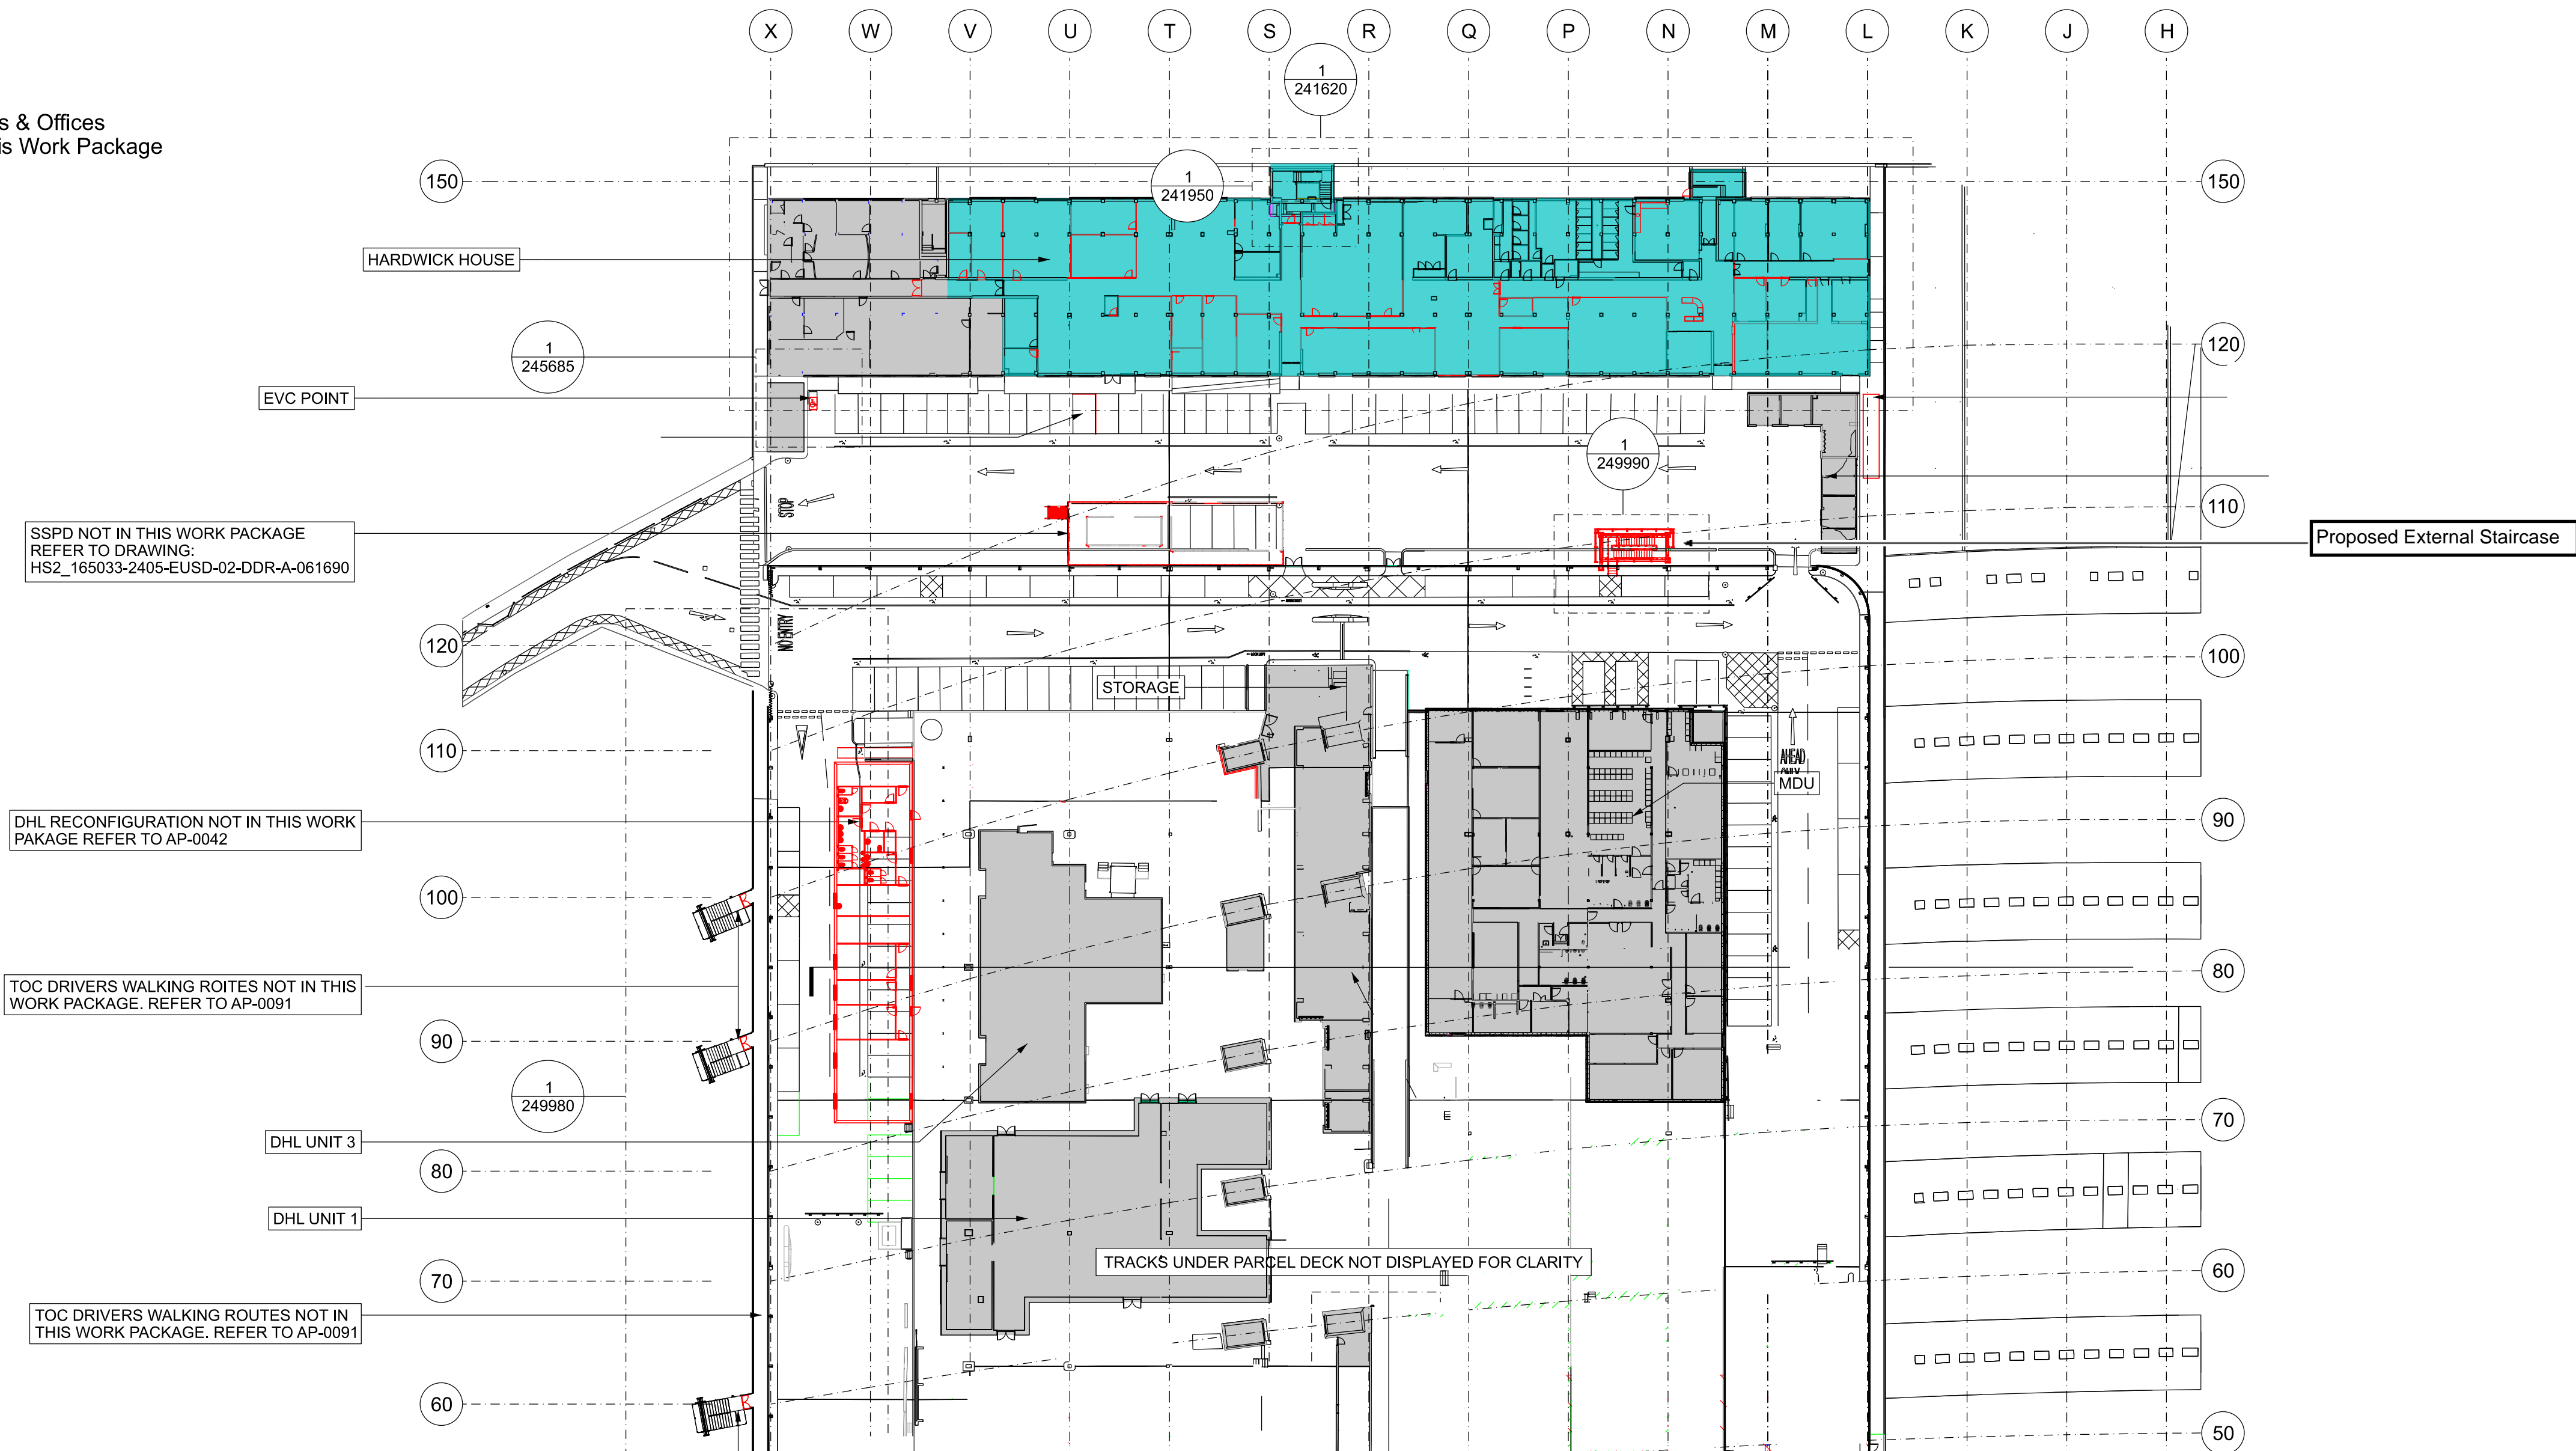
X W V U T S R Q P N M L K J H

1
241620

s & Offices
is Work Package

150

1
241950

150

HARDWICK HOUSE

1
245685

120

EVC POINT

1
249990

110

SSPD NOT IN THIS WORK PACKAGE
REFER TO DRAWING:
HS2_165033-2405-EUSD-02-DDR-A-061690

STOP

Proposed External Staircase

NO ENTRY

120

100

STORAGE

110

AHEAD

MDU

DHL RECONFIGURATION NOT IN THIS WORK PAKAGE REFER TO AP-0042

90

100

80

TOC DRIVERS WALKING ROITES NOT IN THIS WORK PACKAGE. REFER TO AP-0091

90

1
249980

70

DHL UNIT 3

80

DHL UNIT 1

TRACKS UNDER PARCEL DECK NOT DISPLAYED FOR CLARITY

60

70

TOC DRIVERS WALKING ROUTES NOT IN THIS WORK PACKAGE. REFER TO AP-0091

60

50